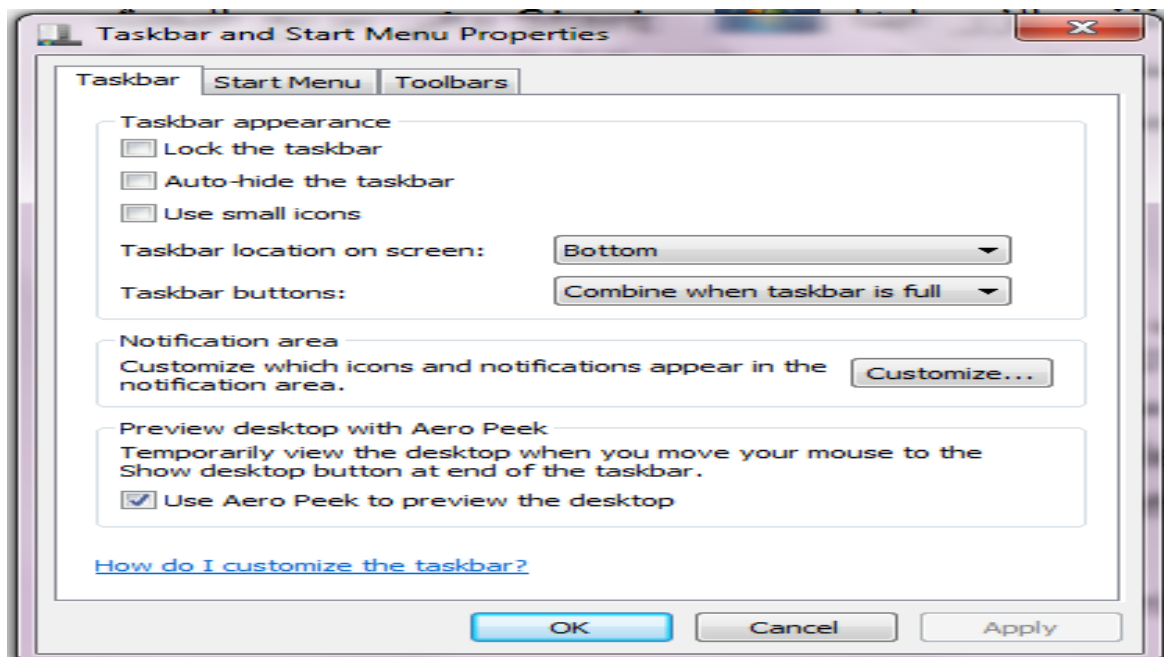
Taskbar and Start Menu Properties

Taskbar | Start Menu | Toolbars

Taskbar appearance

Lock the taskbar

Auto-hide the taskbar

Use small icons

Taskbar location on screen: Bottom

Taskbar buttons: Combine when taskbar is full

Notification area

Customize which icons and notifications appear in the notification area.

Customize...

Preview desktop with Aero Peek

Temporarily view the desktop when you move your mouse to the Show desktop button at end of the taskbar.

Use Aero Peek to preview the desktop

How do I customize the taskbar?

OK

Cancel

Apply